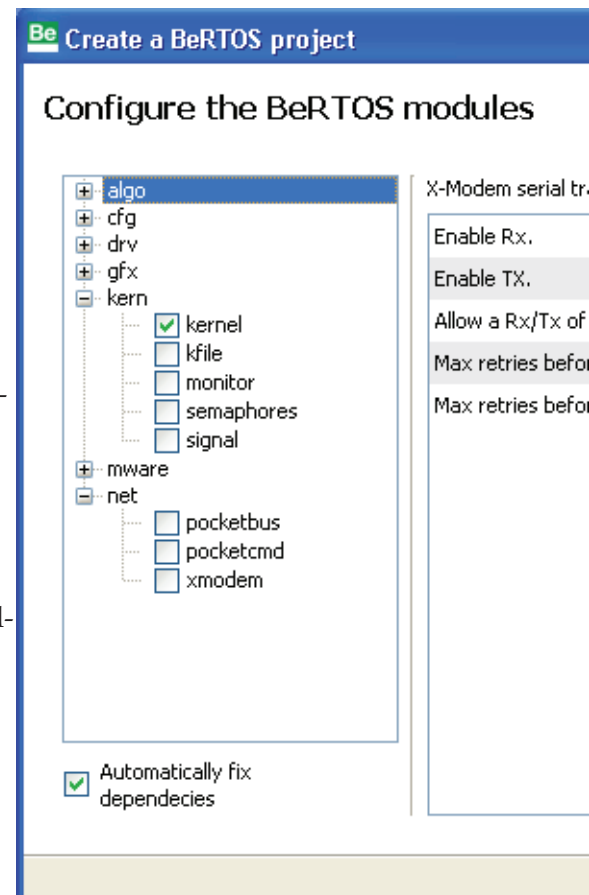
Be Create a BeRTOS project

Configure the BeRTOS modules

algo
cfg
drv
gfx
kern
kernel
kfile
monitor
semaphores
signal
mware
net
pocketbus
pocketcmd
xmodem

Automatically fix dependecies

X-Modem serial tr

Enable Rx.
Enable TX.
Allow a Rx/Tx of
Max retries befor
Max retries befor